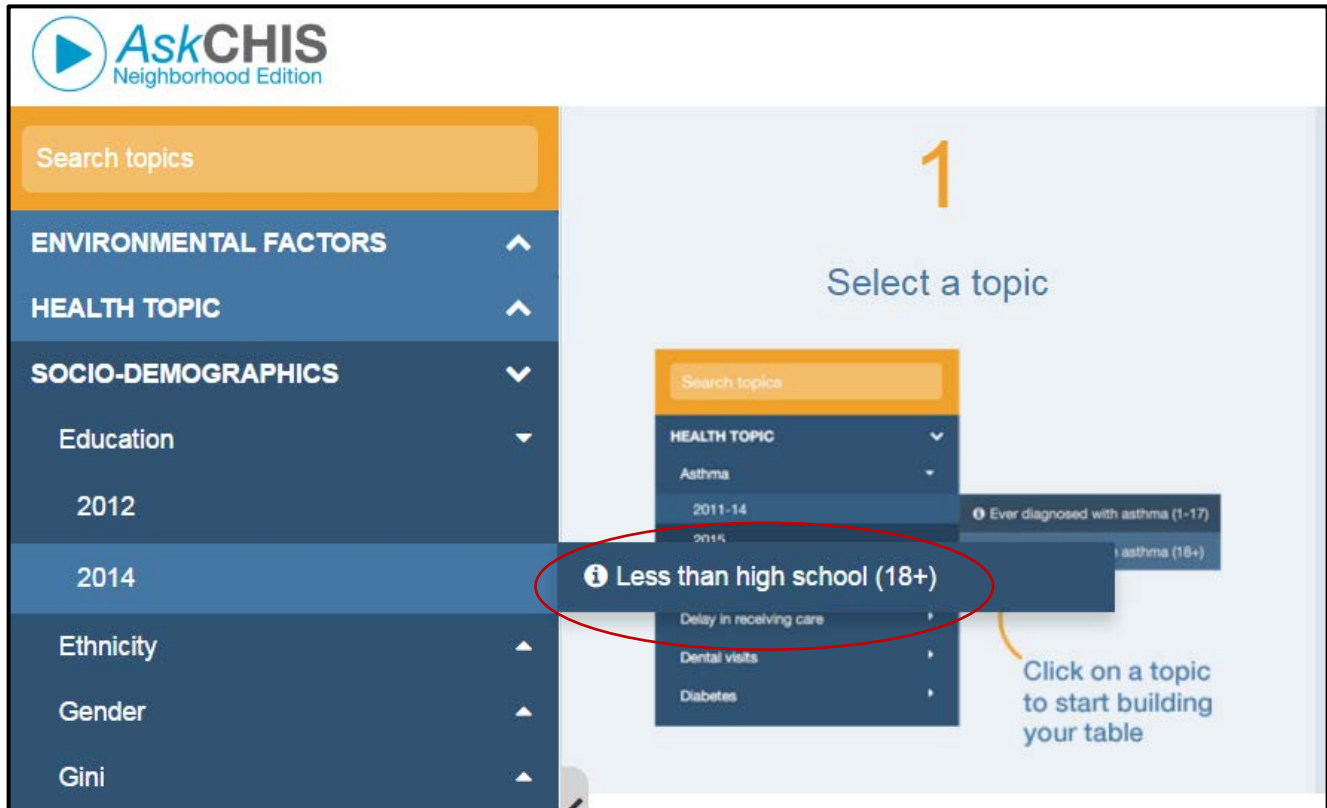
AskCHIS
Neighborhood Edition

Search topics

ENVIRONMENTAL FACTORS
HEALTH TOPIC
SOCIO-DEMOGRAPHICS
Education
2012
2014
Ethnicity
Gender
Gini

1

Select a topic

Search topics
HEALTH TOPIC
Asthma
2011-14
2015
Ever diagnosed with asthma (1-17)
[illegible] asthma (18+)
Less than high school (18+)
Delay in receiving care
Dental visits
Diabetes

Click on a topic to start building your table